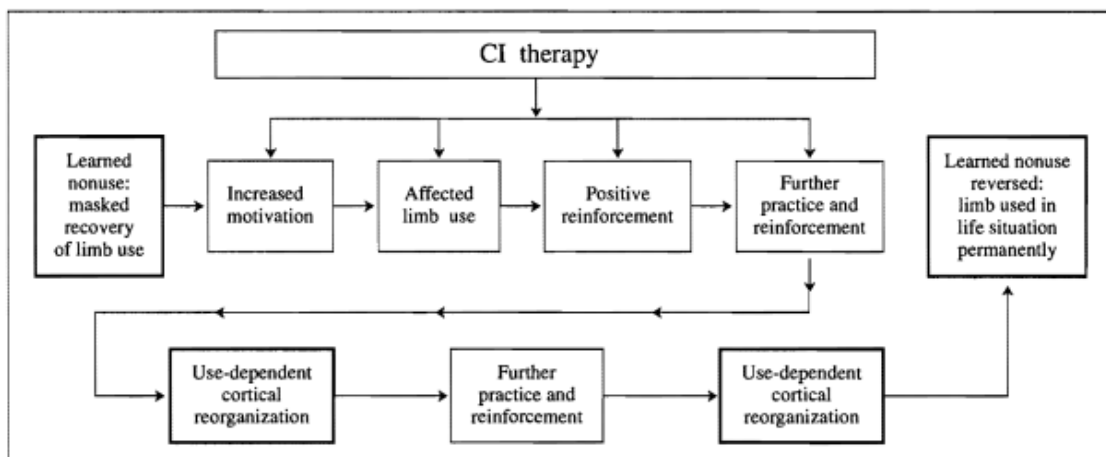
CI therapy

Learned nonuse: masked recovery of limb use

Increased motivation

Affected limb use

Positive reinforcement

Further practice and reinforcement

Learned nonuse reversed: limb used in life situation permanently

Use-dependent cortical reorganization

Further practice and reinforcement

Use-dependent cortical reorganization